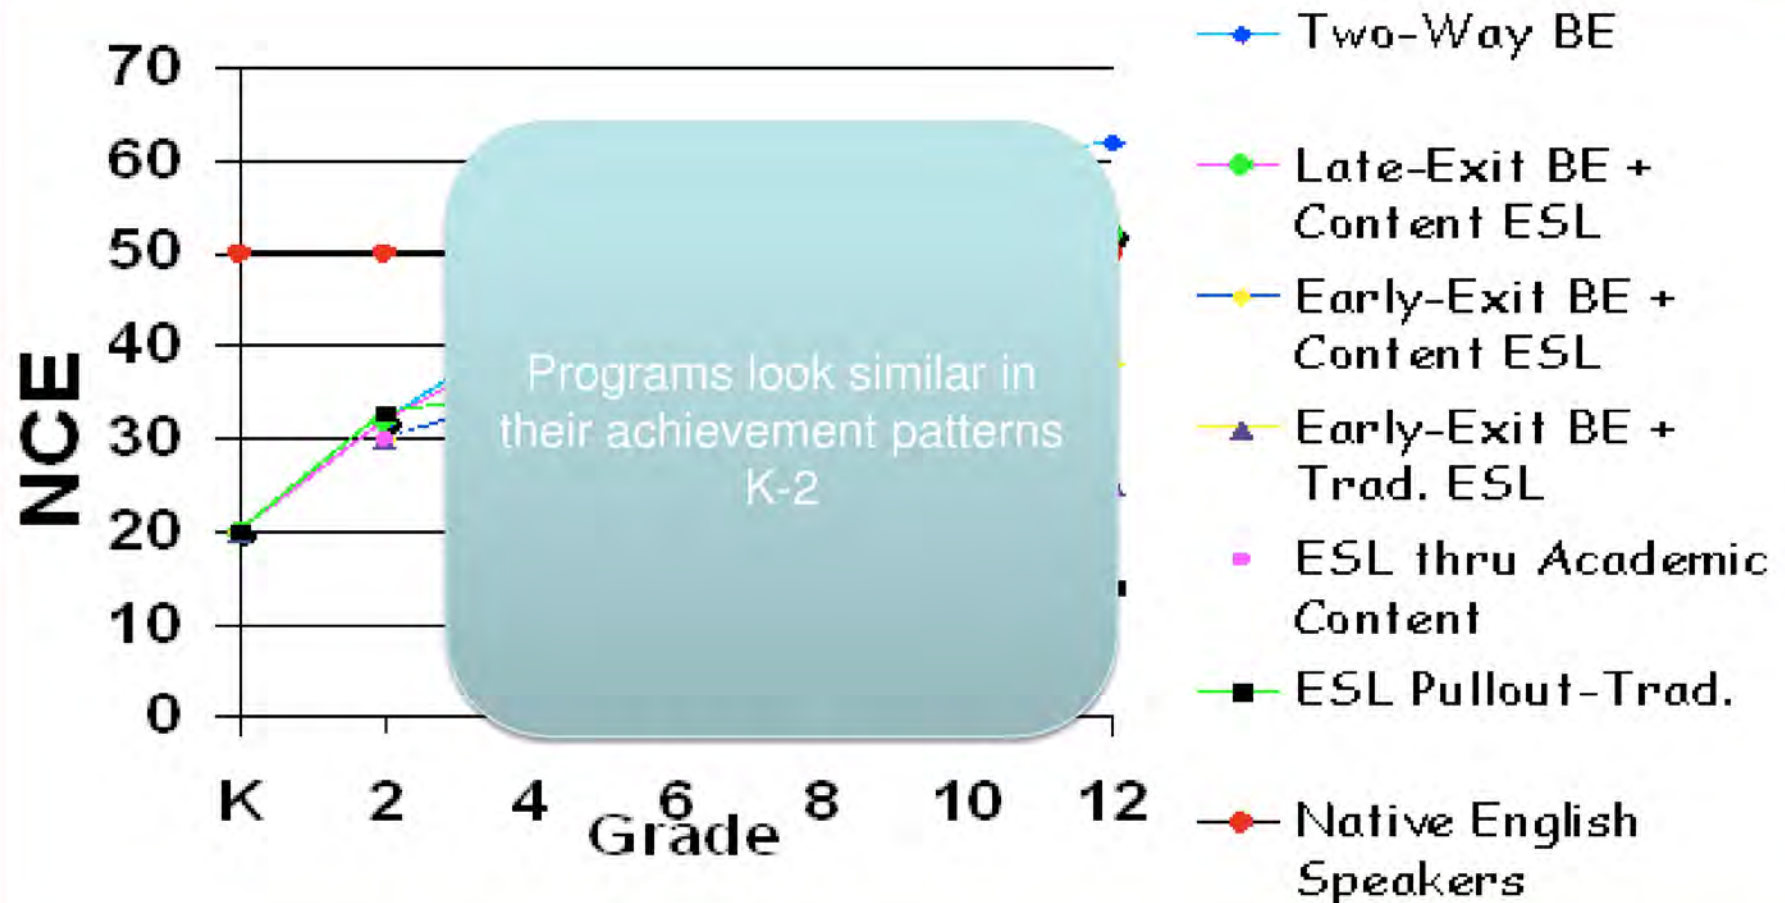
70
60
50
40
30
20
10
0
NCE

K 2 4 6 8 10 12
Grade

Programs look similar in their achievement patterns K-2

Two-Way BE
Late-Exit BE + Content ESL
Early-Exit BE + Content ESL
Early-Exit BE + Trad. ESL
ESL thru Academic Content
ESL Pullout-Trad.
Native English Speakers